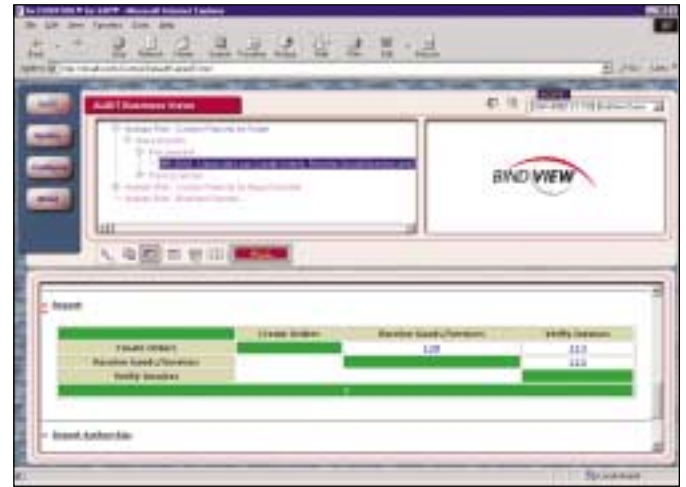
BIND VIEW

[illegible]

| | Create Orders | Receive Goods/Services | Verify Invoices |
|---|---|---|---|
| Create Orders | | 120 | 111 |
| Receive Goods/Services | | | 111 |
| Verify Invoices | | | |

Asset Authorship